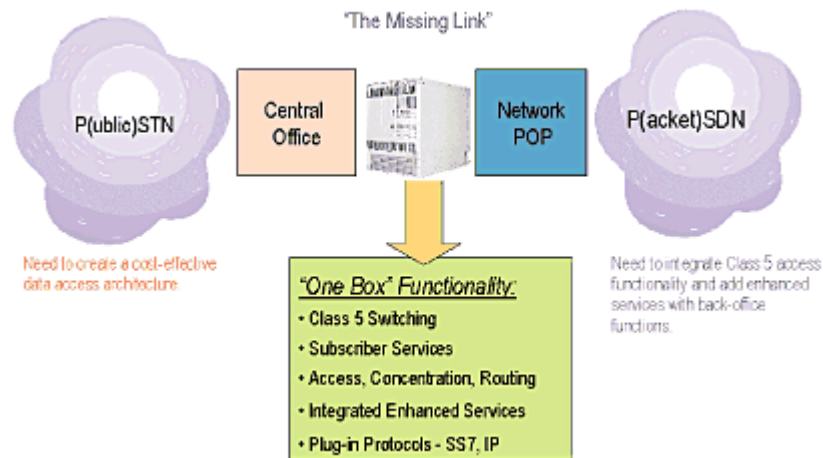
"The Missing Link"

P(ublic)STN

Central Office

Network POP

P(acket)SDN

Need to create a cost-effective data access architecture

"One Box" Functionality:

• Class 5 Switching
• Subscriber Services
• Access, Concentration, Routing
• Integrated Enhanced Services
• Plug-in Protocols - SS7, IP

Need to integrate Class 5 access functionality and add enhanced services with back-office functions.